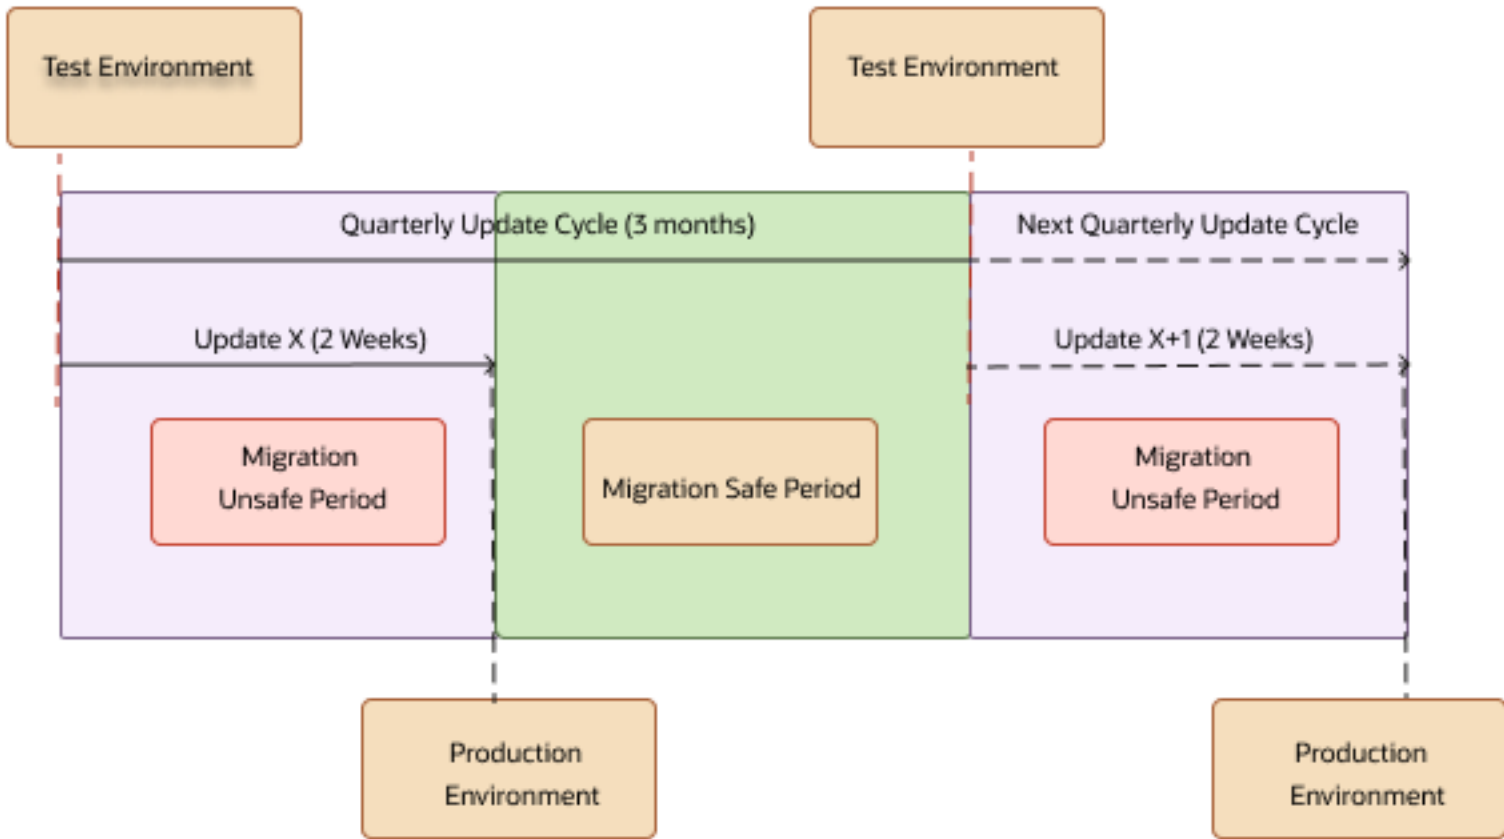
Test Environment

Test Environment

Quarterly Update Cycle (3 months)

Next Quarterly Update Cycle

Update X (2 Weeks)

Update X+1 (2 Weeks)

Migration Unsafe Period

Migration Safe Period

Migration Unsafe Period

Production Environment

Production Environment